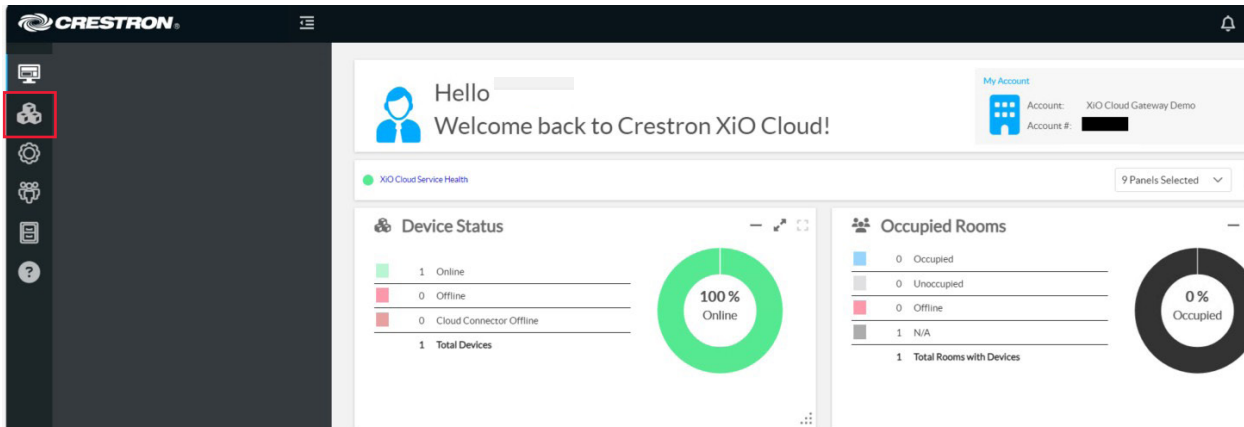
CRESTRON.

Hello
Welcome back to Crestron XiO Cloud!

My Account
Account: XiO Cloud Gateway Demo
Account #:

XiO Cloud Service Health

9 Panels Selected

Device Status

| | |
|---|---|
| 1 | Online |
| 0 | Offline |
| 0 | Cloud Connector Offline |
| 1 | Total Devices |

100 %
Online

Occupied Rooms

| | |
|---|---|
| 0 | Occupied |
| 0 | Unoccupied |
| 0 | Offline |
| 1 | N/A |
| 1 | Total Rooms with Devices |

0 %
Occupied